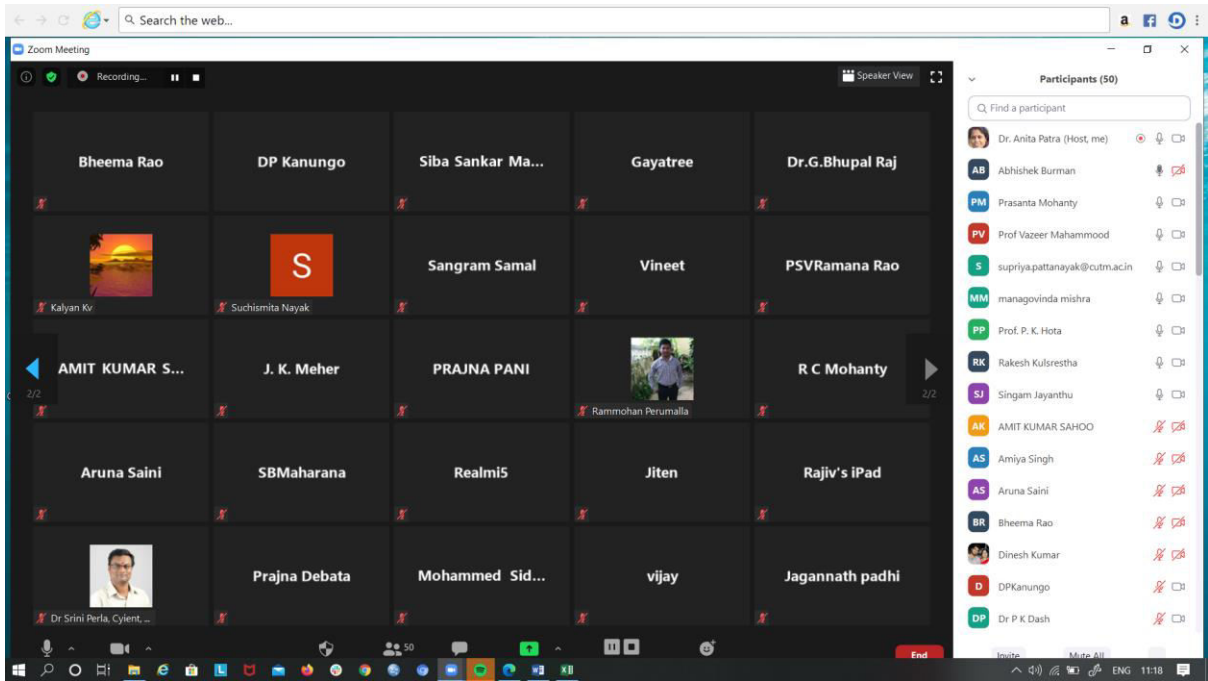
Search the web...

Zoom Meeting

Recording...

Speaker View

Bheema Rao
DP Kanungo
Siba Sankar Ma...
Gayatree
Dr.G.Bhupal Raj

Kalyan Kv
S
Suchismita Nayak
Sangram Samal
Vineet
PSVRamana Rao

AMIT KUMAR S...
J. K. Meher
PRAJNA PANI
Rammohan Perumalla
R C Mohanty

2/2
2/2

Aruna Saini
SBMaharana
Realmi5
Jiten
Rajiv's iPad

Dr Srini Perla, Cyient, ...
Prajna Debata
Mohammed Sid...
vijay
Jagannath padhi

50

End

Participants (50)

Find a participant

Dr. Anita Patra (Host, me)
AB Abhishek Burman
PM Prasanta Mohanty
PV Prof Vazeer Mahammood
S supriya.pattanayak@cutm.ac.in
MM managovinda mishra
PP Prof. P. K. Hota
RK Rakesh Kulsrestha
SJ Singam Jayanthu
AK AMIT KUMAR SAHOO
AS Amiya Singh
AS Aruna Saini
BR Bheema Rao
Dinesh Kumar
D DPKanungo
DP Dr P K Dash

Invite
Mute All

ENG 11:18